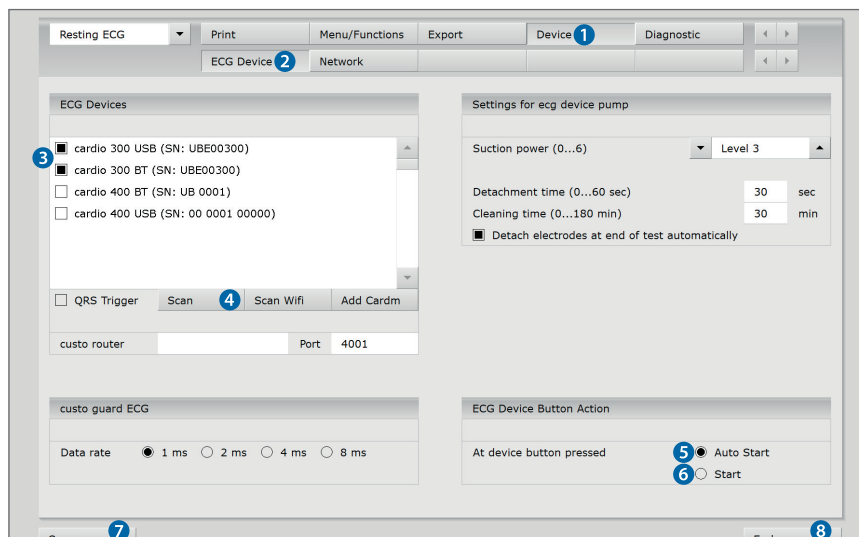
Resting ECG

Print | Menu/Functions | Export | Device 1 | Diagnostic

ECG Device 2 | Network

ECG Devices

3

cardio 300 USB (SN: UBE00300)
cardio 300 BT (SN: UBE00300)
cardio 400 BT (SN: UB 0001)
cardio 400 USB (SN: 00 0001 00000)

QRS Trigger | Scan 4 | Scan Wifi | Add Cardm

custo router | Port | 4001

Settings for ecg device pump

Suction power (0...6) | Level 3

Detachment time (0...60 sec) | 30 | sec
Cleaning time (0...180 min) | 30 | min
Detach electrodes at end of test automatically

custo guard ECG

Data rate | 1 ms | 2 ms | 4 ms | 8 ms

ECG Device Button Action

At device button pressed 5 Auto Start
6 Start

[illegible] 7 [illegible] 8